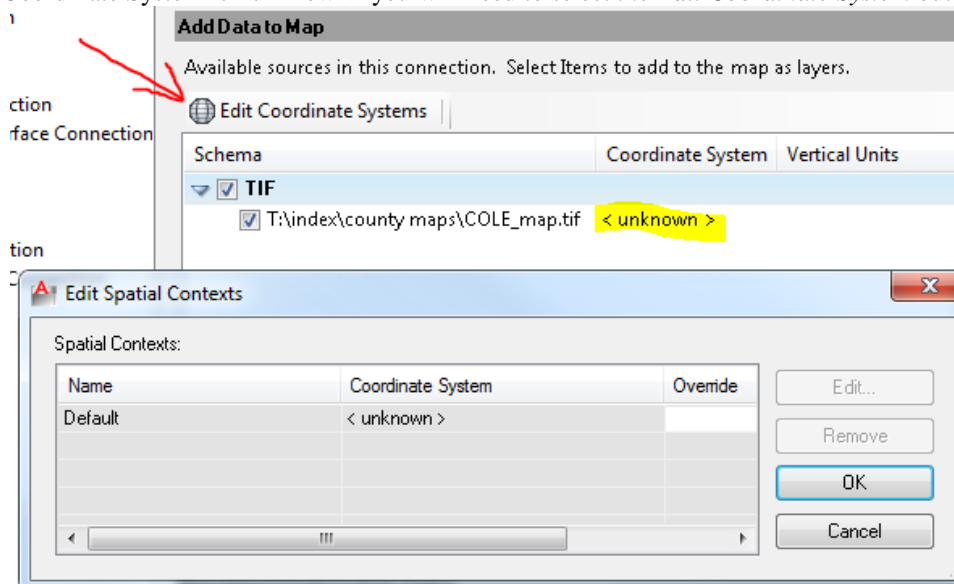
n
ction
rface Connection
tion

Add Data to Map
Available sources in this connection. Select Items to add to the map as layers.
Edit Coordinate Systems

| Schema | Coordinate System | Vertical Units |
|---|---|---|
| TIF | | |
| T:\index\county maps\COLE_map.tif | < unknown > | |

Edit Spatial Contexts
Spatial Contexts:

| Name | Coordinate System | Override |
|---|---|---|
| Default | < unknown > | |

Edit...
Remove
OK
Cancel